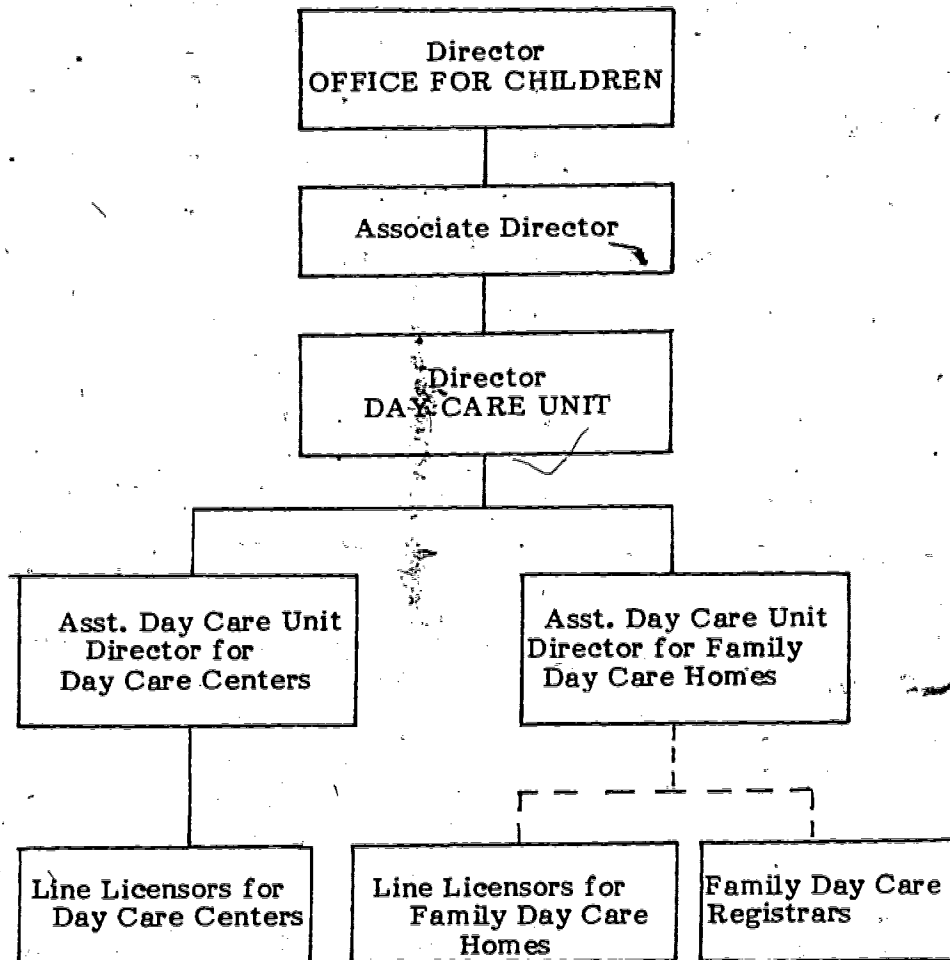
Director
OFFICE FOR CHILDREN

Associate Director

Director
DAY CARE UNIT

Asst. Day Care Unit Director for Day Care Centers

Asst. Day Care Unit Director for Family Day Care Homes

Line Licensors for Day Care Centers

Line Licensors for Family Day Care Homes

Family Day Care Registrars